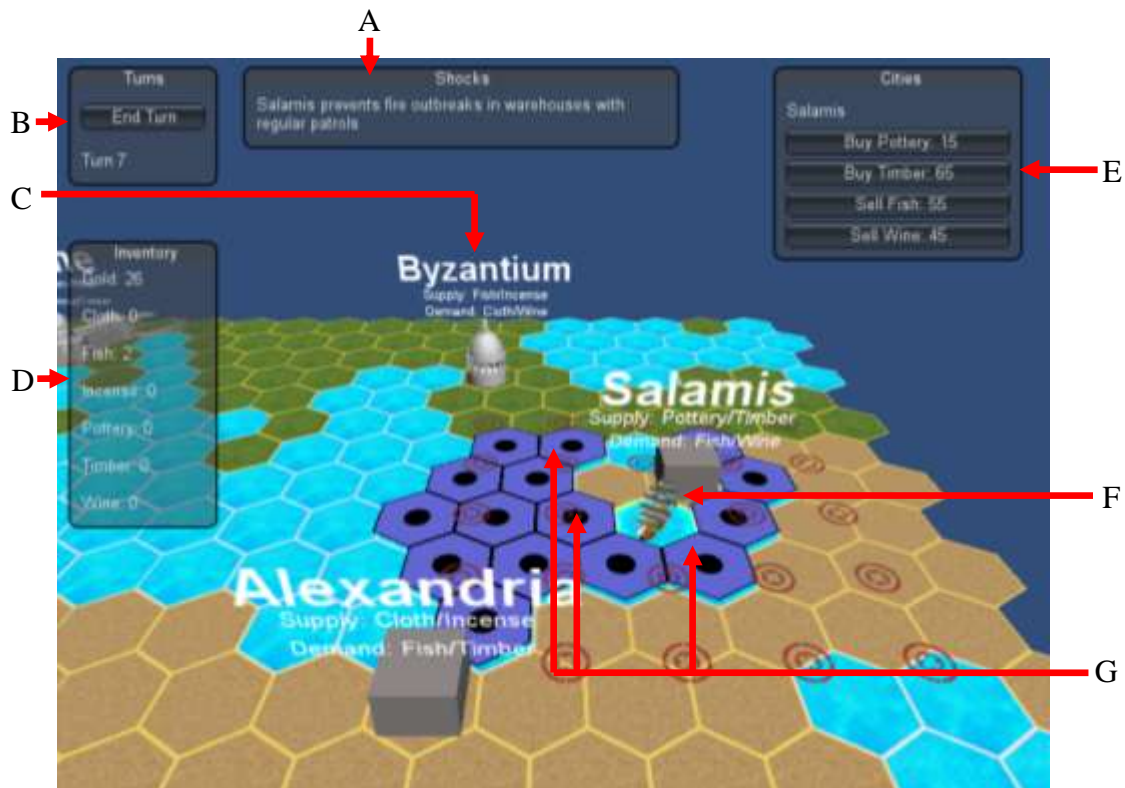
A

Turns

End Turn

Turn 7

B

Shocks

Salamis prevents fire outbreaks in warehouses with regular patrols

Cities

Salamis

Buy Pottery: 15

Buy Timber: 65

Sell Fish: 55

Sell Wine: 45

E

C

Inventory

Gold: 26

Cloth: 0

Fish: 2

Incense: 0

Pottery: 0

Timber: 0

Wine: 0

D

Byzantium

Supply: Fish/Incense

Demand: Cloth/Wine

Salamis

Supply: Pottery/Timber

Demand: Fish/Wine

F

Alexandria

Supply: Cloth/Incense

Demand: Fish/Timber

G